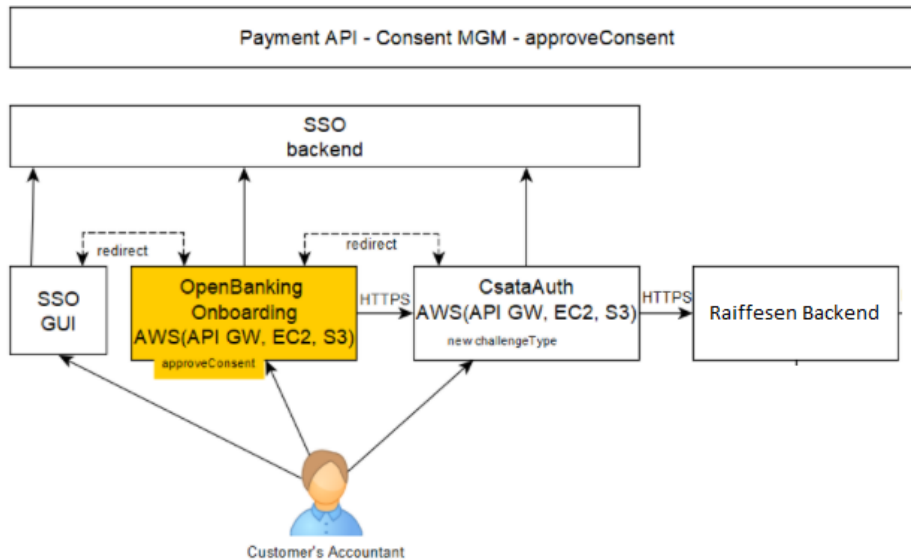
Payment API - Consent MGM - approveConsent

SSO
backend

redirect

redirect

SSO
GUI

OpenBanking
Onboarding
AWS(API GW, EC2, S3)

approveConsent

HTTPS

CsataAuth
AWS(API GW, EC2, S3)

new challengeType

HTTPS

Raiffesen Backend

Customer's Accountant